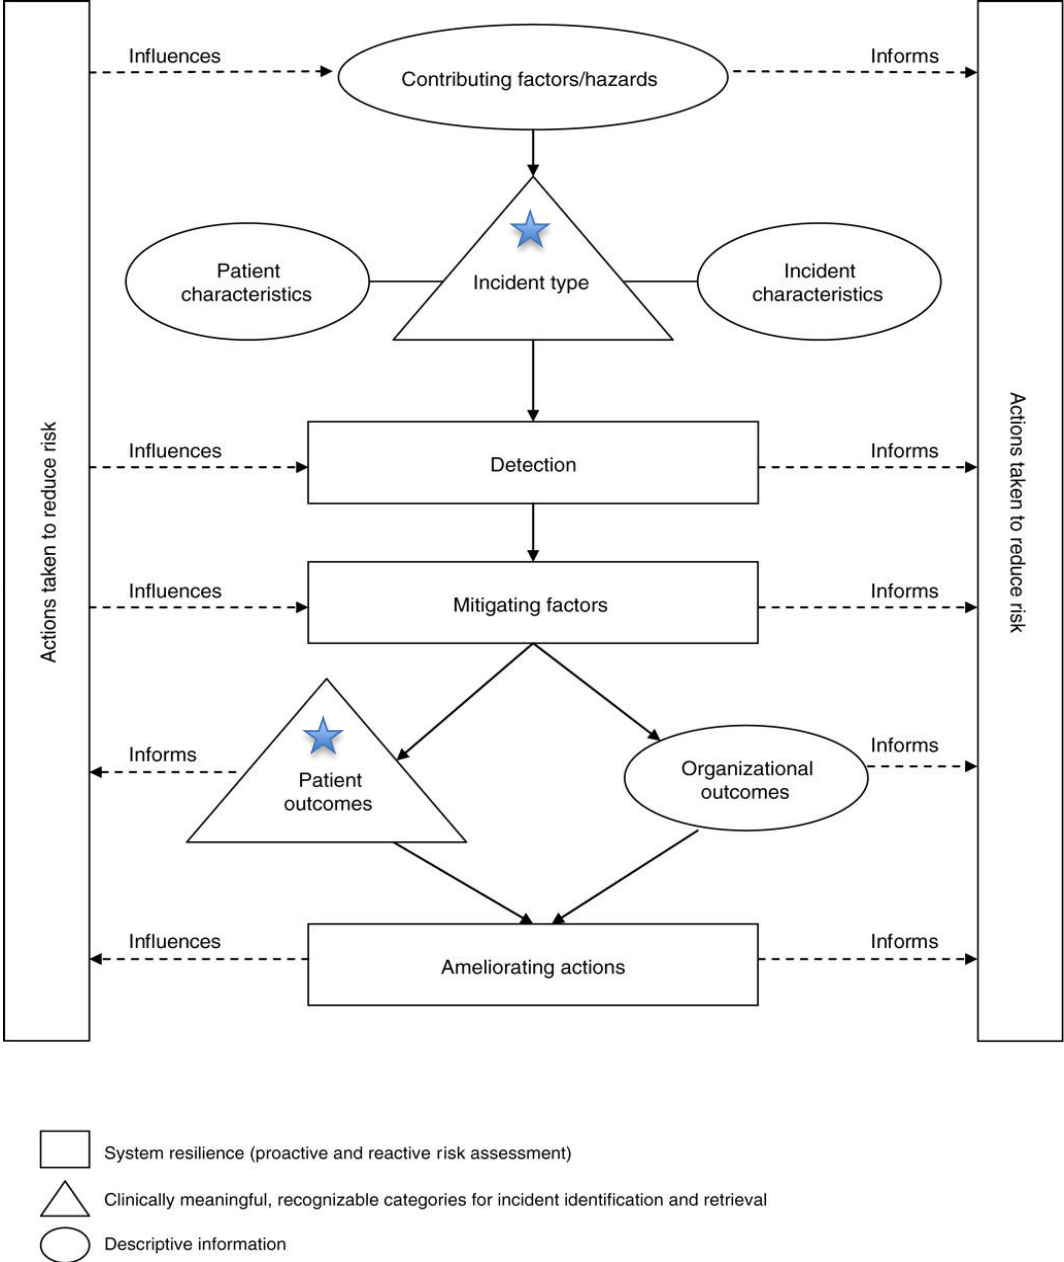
Actions taken to reduce risk

Influences

Contributing factors/hazards

Informs

Actions taken to reduce risk

Patient characteristics

Incident type

Incident characteristics

Influences

Detection

Informs

Influences

Mitigating factors

Informs

Informs

Patient outcomes

Organizational outcomes

Informs

Influences

Ameliorating actions

Informs

System resilience (proactive and reactive risk assessment)

Clinically meaningful, recognizable categories for incident identification and retrieval

Descriptive information